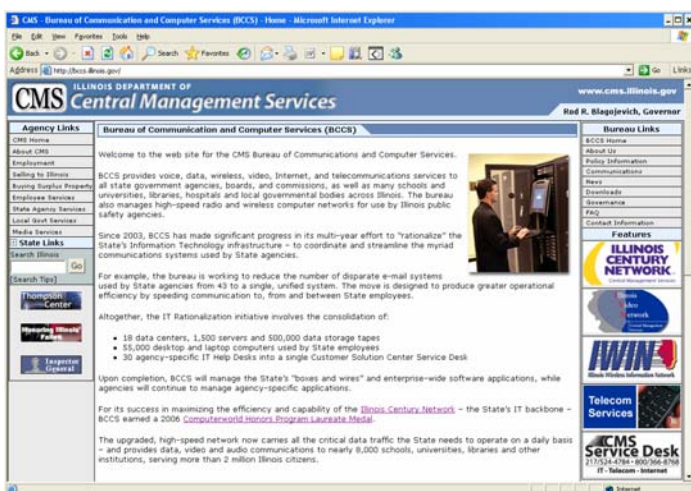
CMS - Bureau of Communication and Computer Services (BCCS) - Home - Microsoft Internet Explorer

File Edit View Favorites Tools Help

Back Search Favorites

Address http://bccs.illinois.gov/ Go Links

CMS ILLINOIS DEPARTMENT OF Central Management Services

www.cms.illinois.gov

Rod R. Blagojevich, Governor

Agency Links

CMS Home
About CMS
Employment
Selling to Illinois
Buying Surplus Property
Employee Services
State Agency Services
Local Govt Services
Media Services

State Links

Search Illinois

Go

[Search Tips]

Thompson Center

Inspector General

Bureau of Communication and Computer Services (BCCS)

Welcome to the web site for the CMS Bureau of Communications and Computer Services.

BCCS provides voice, data, wireless, video, Internet, and telecommunications services to all state government agencies, boards, and commissions, as well as many schools and universities, libraries, hospitals and local governmental bodies across Illinois. The bureau also manages high-speed radio and wireless computer networks for use by Illinois public safety agencies.

Since 2003, BCCS has made significant progress in its multi-year effort to "rationalize" the State's Information Technology infrastructure – to coordinate and streamline the myriad communications systems used by State agencies.

For example, the bureau is working to reduce the number of disparate e-mail systems used by State agencies from 43 to a single, unified system. The move is designed to produce greater operational efficiency by speeding communication to, from and between State employees.

Altogether, the IT Rationalization initiative involves the consolidation of:

• 18 data centers, 1,500 servers and 500,000 data storage tapes
• 55,000 desktop and laptop computers used by State employees
• 30 agency-specific IT Help Desks into a single Customer Solution Center Service Desk

Upon completion, BCCS will manage the State's "boxes and wires" and enterprise-wide software applications, while agencies will continue to manage agency-specific applications.

For its success in maximizing the efficiency and capability of the Illinois Century Network – the State's IT backbone – BCCS earned a 2006 Computerworld Honors Program Laureate Medal.

The upgraded, high-speed network now carries all the critical data traffic the State needs to operate on a daily basis – and provides data, video and audio communications to nearly 8,000 schools, universities, libraries and other institutions, serving more than 2 million Illinois citizens.

Bureau Links

BCCS Home
About Us
Policy Information
Communications
News
Downloads
Governance
FAQ
Contact Information

Features

ILLINOIS CENTURY NETWORK

IWIN Illinois Wireless Information Network

Telecom Services

CMS Service Desk 217/524-4784 • 800/366-8768 IT - Telecom - Internet

Internet